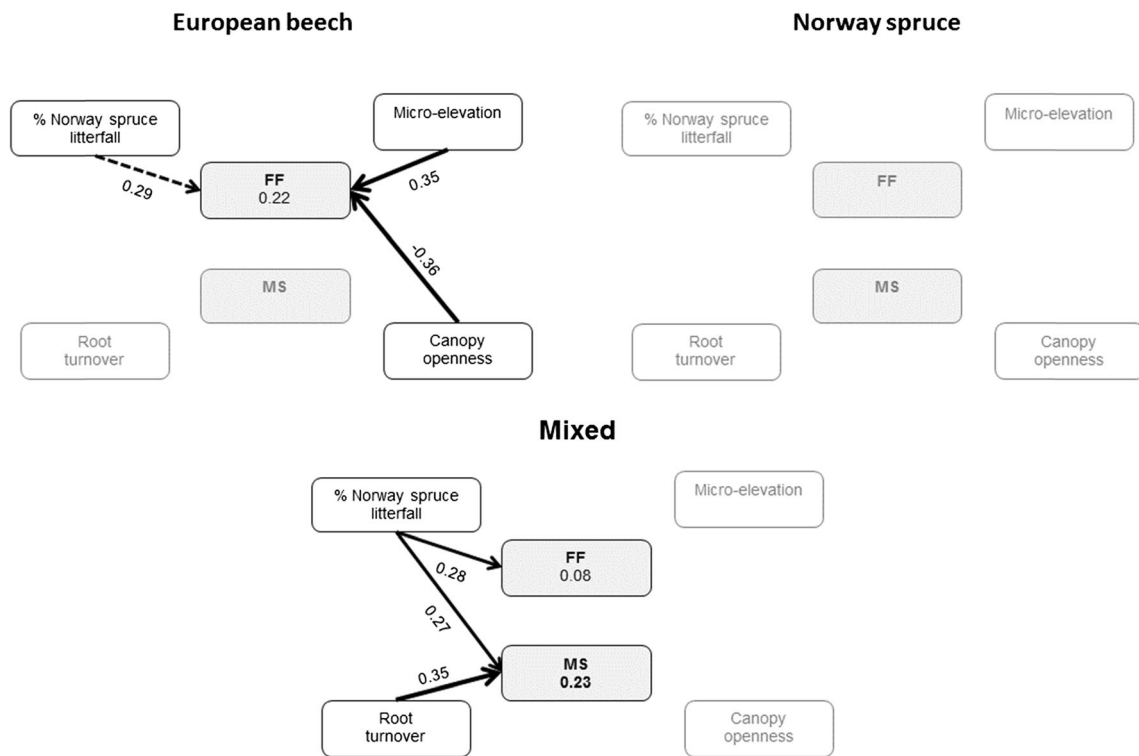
European beech

% Norway spruce litterfall

Micro-elevation

0.29

FF
0.22

0.35

-0.36

MS

Root turnover

Canopy openness

Norway spruce

% Norway spruce litterfall

Micro-elevation

FF

MS

Root turnover

Canopy openness

Mixed

% Norway spruce litterfall

Micro-elevation

0.28

FF
0.08

0.27

0.35

MS
0.23

Root turnover

Canopy openness